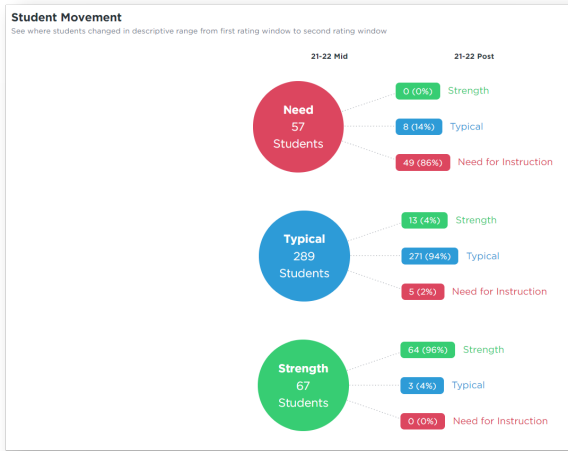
Student Movement
See where students changed in descriptive range from first rating window to second rating window

21-22 Mid

21-22 Post

Need
57
Students

0 (0%) Strength
8 (14%) Typical
49 (86%) Need for Instruction

Typical
289
Students

13 (4%) Strength
271 (94%) Typical
5 (2%) Need for Instruction

Strength
67
Students

64 (96%) Strength
3 (4%) Typical
0 (0%) Need for Instruction